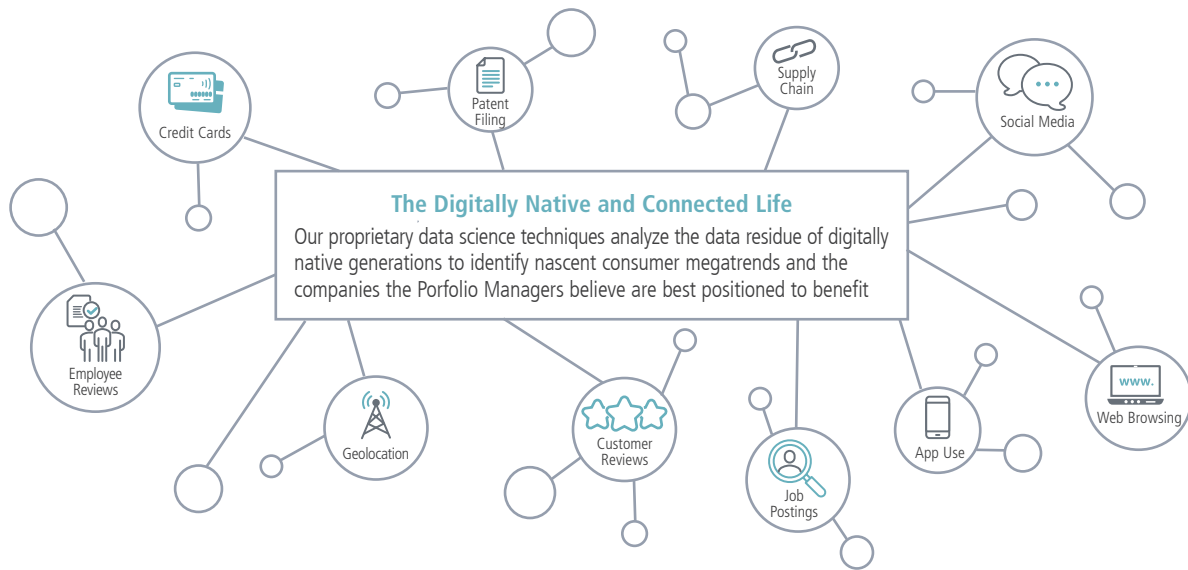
Credit Cards

Patent Filing

Supply Chain

Social Media

The Digitally Native and Connected Life

Our proprietary data science techniques analyze the data residue of digitally native generations to identify nascent consumer megatrends and the companies the Porfolio Managers believe are best positioned to benefit

Employee Reviews

Geolocation

Customer Reviews

Job Postings

App Use

www.

Web Browsing